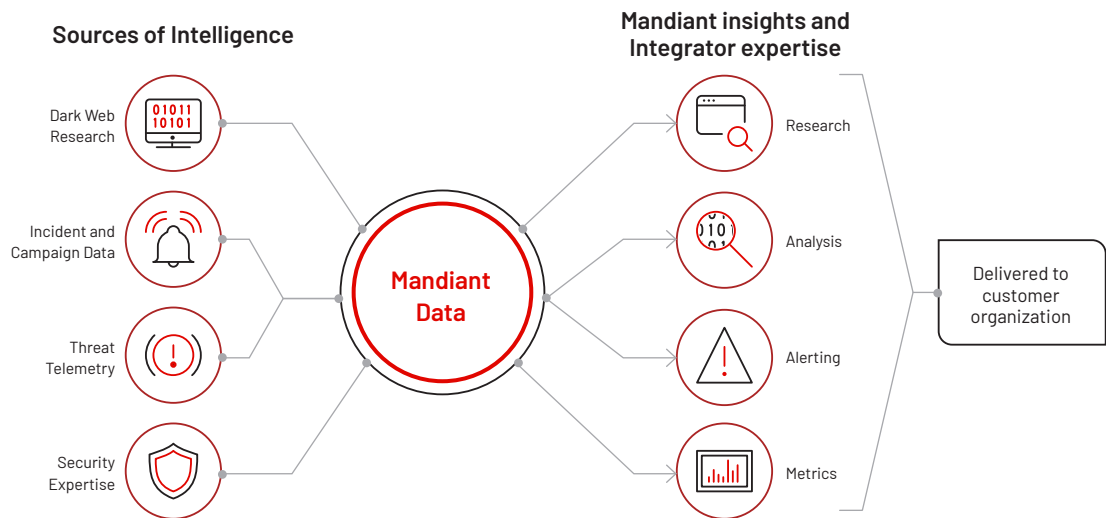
Sources of Intelligence

Dark Web Research

01011
10101

Incident and Campaign Data

Threat Telemetry

Security Expertise

Mandiant Data

Mandiant insights and Integrator expertise

Research

Analysis

010

Alerting

Metrics

Delivered to customer organization